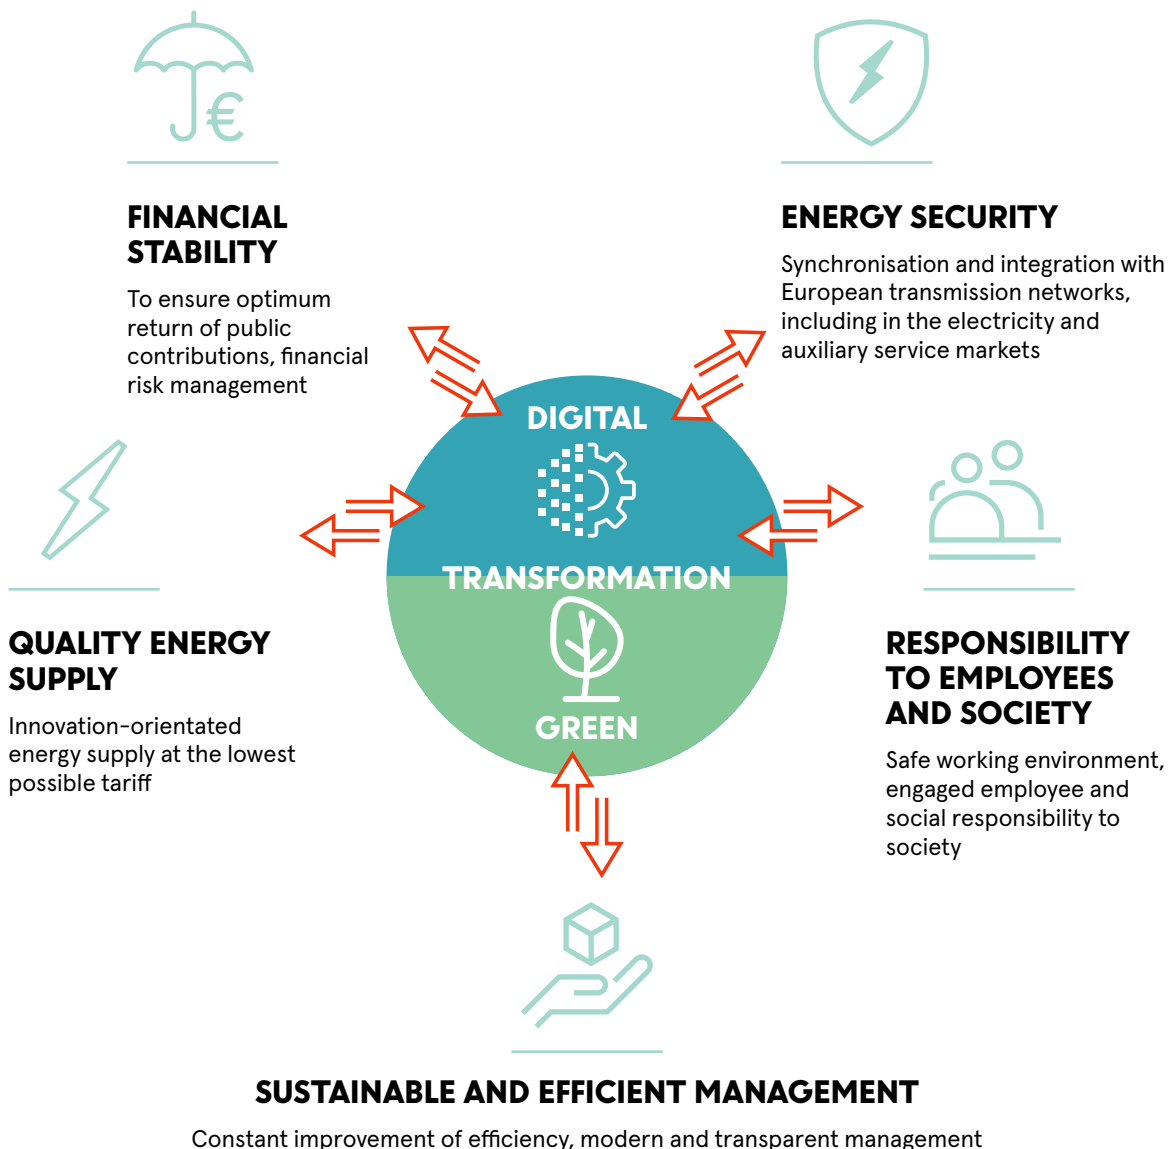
FINANCIAL STABILITY

To ensure optimum return of public contributions, financial risk management

ENERGY SECURITY

Synchronisation and integration with European transmission networks, including in the electricity and auxiliary service markets

DIGITAL

TRANSFORMATION

GREEN

QUALITY ENERGY SUPPLY

Innovation-orientated energy supply at the lowest possible tariff

RESPONSIBILITY TO EMPLOYEES AND SOCIETY

Safe working environment, engaged employee and social responsibility to society

SUSTAINABLE AND EFFICIENT MANAGEMENT

Constant improvement of efficiency, modern and transparent management